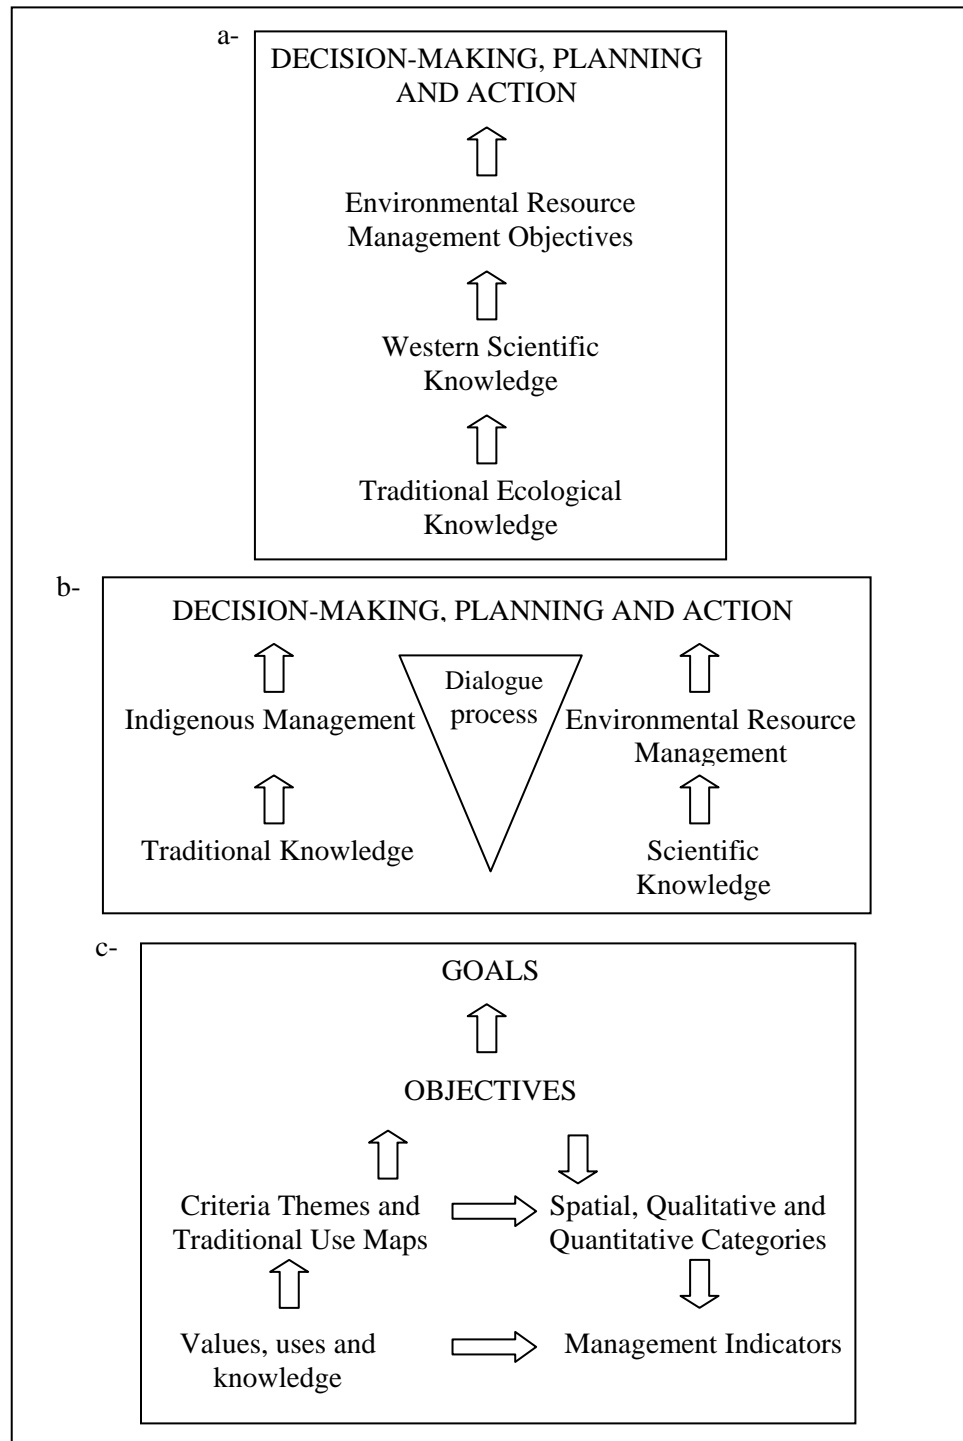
a-

DECISION-MAKING, PLANNING AND ACTION

Environmental Resource Management Objectives

Western Scientific Knowledge

Traditional Ecological Knowledge

b-

DECISION-MAKING, PLANNING AND ACTION

Indigenous Management

Dialogue process

Environmental Resource Management

Traditional Knowledge

Scientific Knowledge

c-

GOALS

OBJECTIVES

Criteria Themes and Traditional Use Maps

Spatial, Qualitative and Quantitative Categories

Values, uses and knowledge

Management Indicators